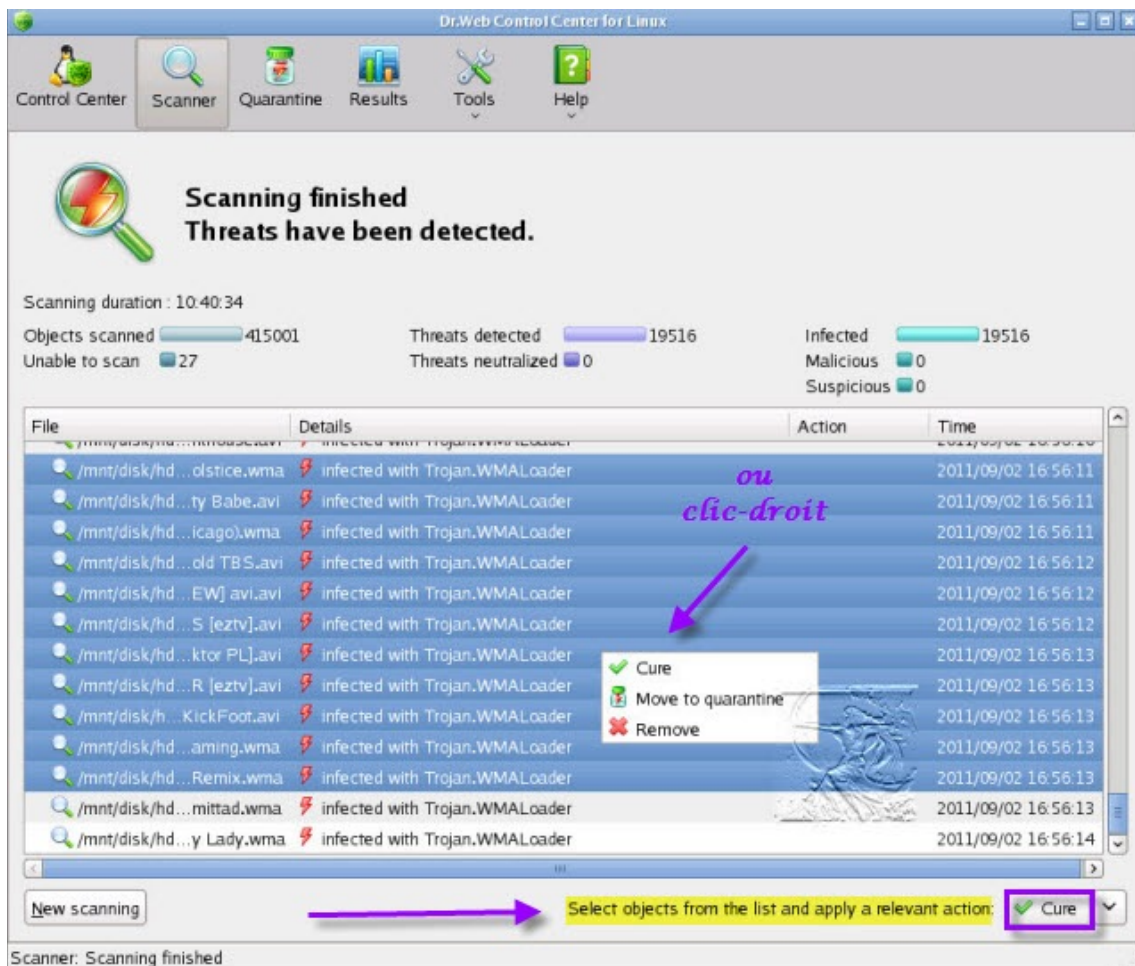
Dr.Web Control Center for Linux

Control Center Scanner Quarantine Results Tools Help

Scanning finished
Threats have been detected.

Scanning duration : 10:40:34

Objects scanned 415001
Unable to scan 27
Threats detected 19516
Threats neutralized 0
Infected 19516
Malicious 0
Suspicious 0

| File | Details | Action | Time |
|---|---|---|---|
| /mnt/disk/hd...olstice.wma | infected with Trojan.WMALoader | | 2011/09/02 16:56:11 |
| /mnt/disk/hd...ty Babe.avi | infected with Trojan.WMALoader | | 2011/09/02 16:56:11 |
| /mnt/disk/hd...icago).wma | infected with Trojan.WMALoader | | 2011/09/02 16:56:11 |
| /mnt/disk/hd...old TBS.avi | infected with Trojan.WMALoader | | 2011/09/02 16:56:12 |
| /mnt/disk/hd...EW] avi.avi | infected with Trojan.WMALoader | | 2011/09/02 16:56:12 |
| /mnt/disk/hd...S [eztv].avi | infected with Trojan.WMALoader | | 2011/09/02 16:56:12 |
| /mnt/disk/hd...ktor PL].avi | infected with Trojan.WMALoader | | 2011/09/02 16:56:13 |
| /mnt/disk/hd...R [eztv].avi | infected with Trojan.WMALoader | | 2011/09/02 16:56:13 |
| /mnt/disk/h...KickFoot.avi | infected with Trojan.WMALoader | | 2011/09/02 16:56:13 |
| /mnt/disk/hd...aming.wma | infected with Trojan.WMALoader | | 2011/09/02 16:56:13 |
| /mnt/disk/hd...Remix.wma | infected with Trojan.WMALoader | | 2011/09/02 16:56:13 |
| /mnt/disk/hd...mittad.wma | infected with Trojan.WMALoader | | 2011/09/02 16:56:13 |
| /mnt/disk/hd...y Lady.wma | infected with Trojan.WMALoader | | 2011/09/02 16:56:14 |

ou
clic-droit

Cure
Move to quarantine
Remove

New scanning

Select objects from the list and apply a relevant action: Cure

Scanner: Scanning finished